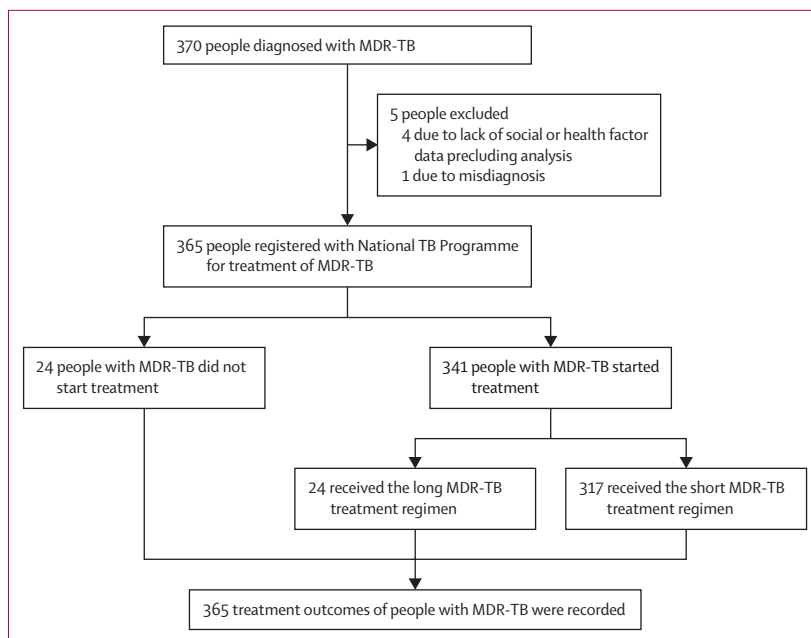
370 people diagnosed with MDR-TB

5 people excluded
4 due to lack of social or health factor data precluding analysis
1 due to misdiagnosis

365 people registered with National TB Programme for treatment of MDR-TB

24 people with MDR-TB did not start treatment

341 people with MDR-TB started treatment

24 received the long MDR-TB treatment regimen

317 received the short MDR-TB treatment regimen

365 treatment outcomes of people with MDR-TB were recorded